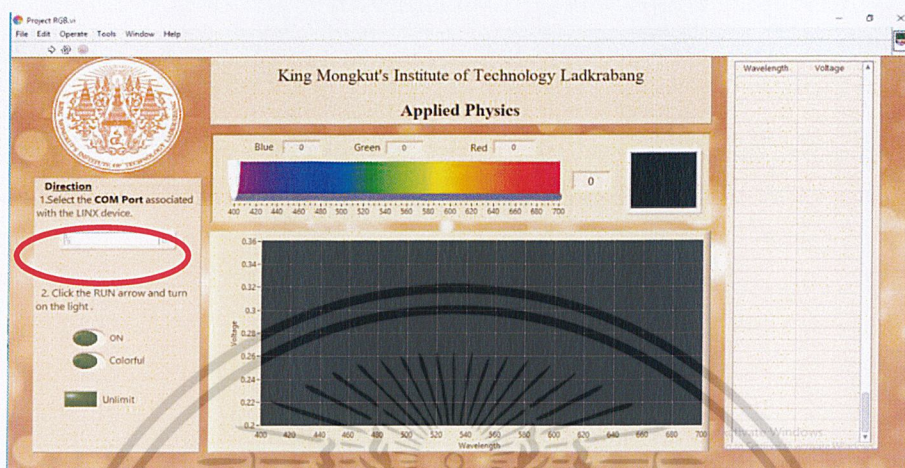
Project RGB.vi
File Edit Operate Tools Window Help

King Mongkut's Institute of Technology Ladkrabang

Applied Physics

Direction
1.Select the COM Port associated with the LINX device.

2. Click the RUN arrow and turn on the light .

ON
Colorful
Unlimit

Blue 0 Green 0 Red 0

0

400 420 440 460 480 500 520 540 560 580 600 620 640 660 680 700

0.36
0.34
0.32
0.3
0.28
0.26
0.24
0.22
0.2

Voltage

400 420 440 460 480 500 520 540 560 580 600 620 640 660 680 700
Wavelength

| Wavelength | Voltage |
|---|---|